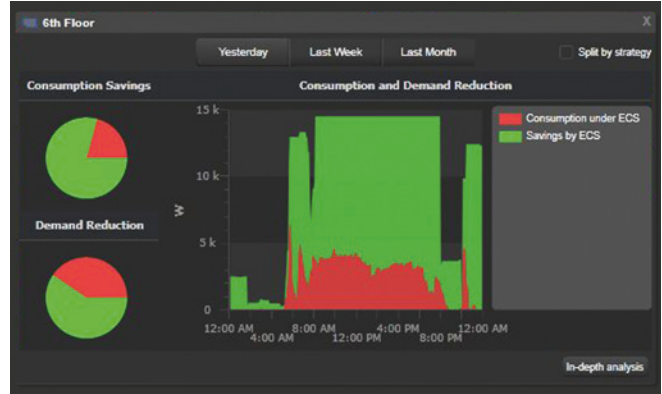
6th Floor

X

Yesterday

Last Week

Last Month

Split by strategy

Consumption Savings

Consumption and Demand Reduction

Demand Reduction

15 k

10 k

5 k

0

W

12:00 AM

4:00 AM

8:00 AM

12:00 PM

4:00 PM

8:00 PM

12:00 AM

Consumption under ECS

Savings by ECS

In-depth analysis